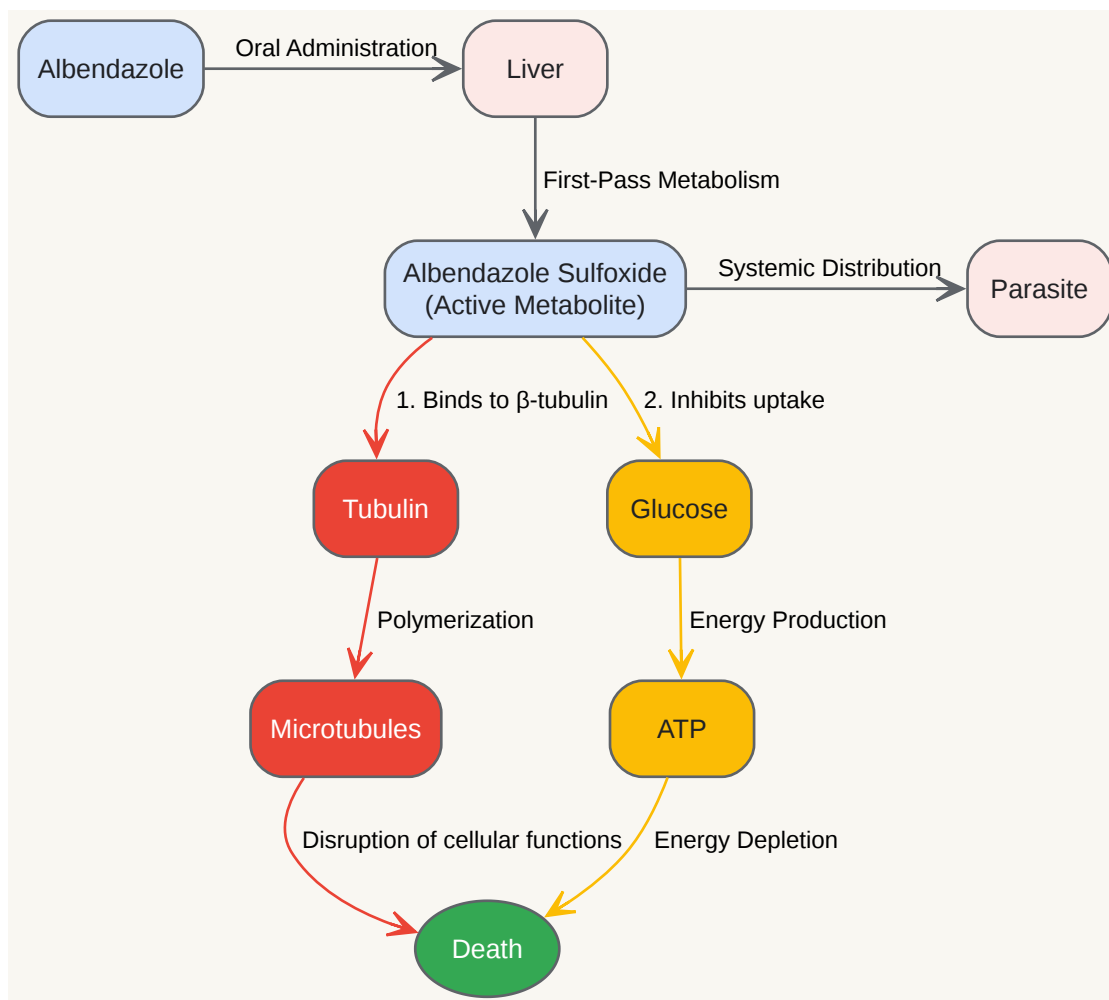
Albendazole

Oral Administration

Liver

First-Pass Metabolism

Albendazole Sulfoxide (Active Metabolite)

Systemic Distribution

Parasite

1. Binds to β-tubulin

2. Inhibits uptake

Tubulin

Glucose

Polymerization

Energy Production

Microtubules

ATP

Disruption of cellular functions

Energy Depletion

Death